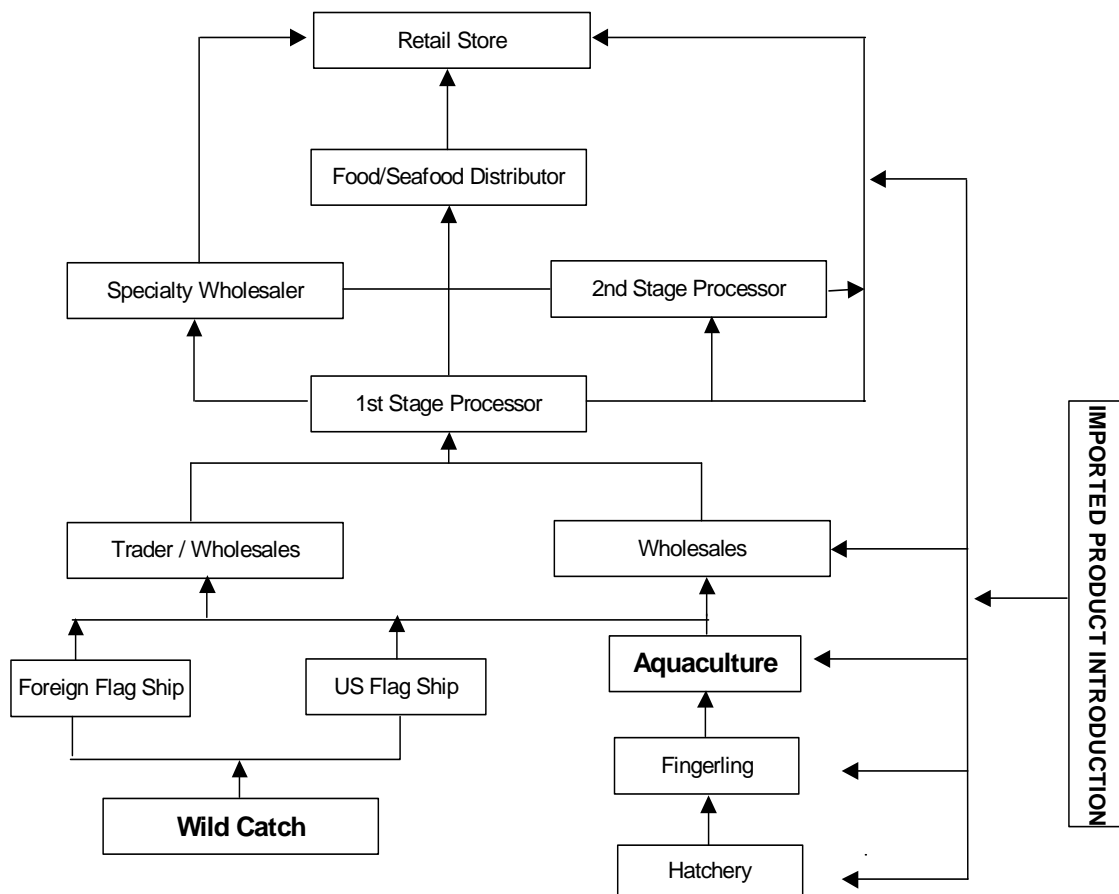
Retail Store

Food/Seafood Distributor

Specialty Wholesaler

2nd Stage Processor

1st Stage Processor

Trader / Wholesales

Wholesales

Foreign Flag Ship

US Flag Ship

Aquaculture

Fingerling

Wild Catch

Hatchery

IMPORTED PRODUCT INTRODUCTION